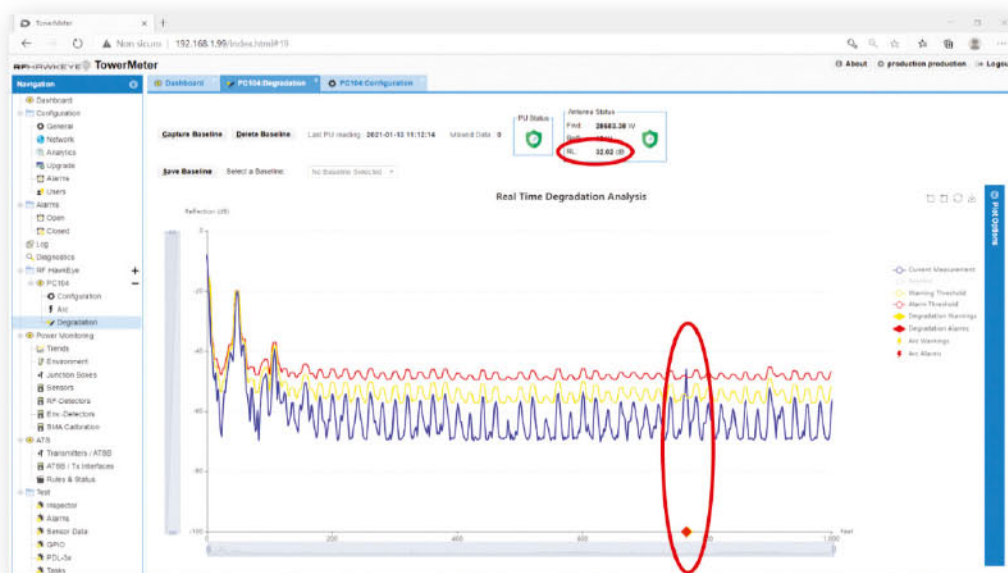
TowerMeter ×  +

Non sicuro | 192.168.1.99/index.html#19

RF-HAWKEYE TowerMeter

About  production production  Logout

Navigation

Dashboard
Configuration
General
Network
Analytics
Upgrade
Alarms
Users
Alarms
Open
Closed
Log
Diagnostics
RF HawkEye
PC104
Configuration
Arc
Degradation
Power Monitoring
Trends
Environment
Junction Boxes
Sensors
RF-Detectors
Env-Detectors
SMA Calibration
ATS
Transmitters / ATSB
ATSB / Tx Interfaces
Rules & Status
Test
Inspector
Alarms
Sensor Data
GPIO
PDL-1x
Tasks

Dashboard  PC104:Degradation  PC104:Configuration

Capture Baseline  Delete Baseline  Last PU reading: 2021-01-13 11:12:14  Missed Data: 0

PU Status

Antenna Status
Fwd: 28683.38 W
Refl: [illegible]
RL: 32.02 dB

Save Baseline  Select a Baseline:  No Baseline Selected

Real Time Degradation Analysis

Reflection (dB)

Plot Options

Current Measurement
Baseline
Warning Threshold
Alarm Threshold
Degradation Warnings
Degradation Alarms
Arc Warnings
Arc Alarms

0
-20
-40
-60
-80
-100

200
400
600
800
1,000
Feet